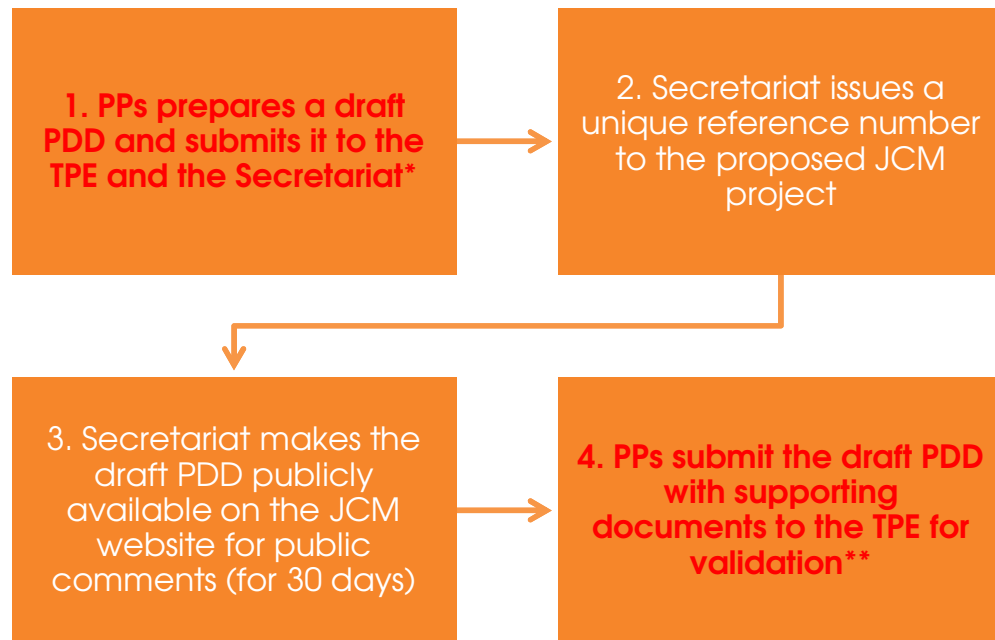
1. PPs prepares a draft PDD and submits it to the TPE and the Secretariat*

2. Secretariat issues a unique reference number to the proposed JCM project

3. Secretariat makes the draft PDD publicly available on the JCM website for public comments (for 30 days)

4. PPs submit the draft PDD with supporting documents to the TPE for validation**